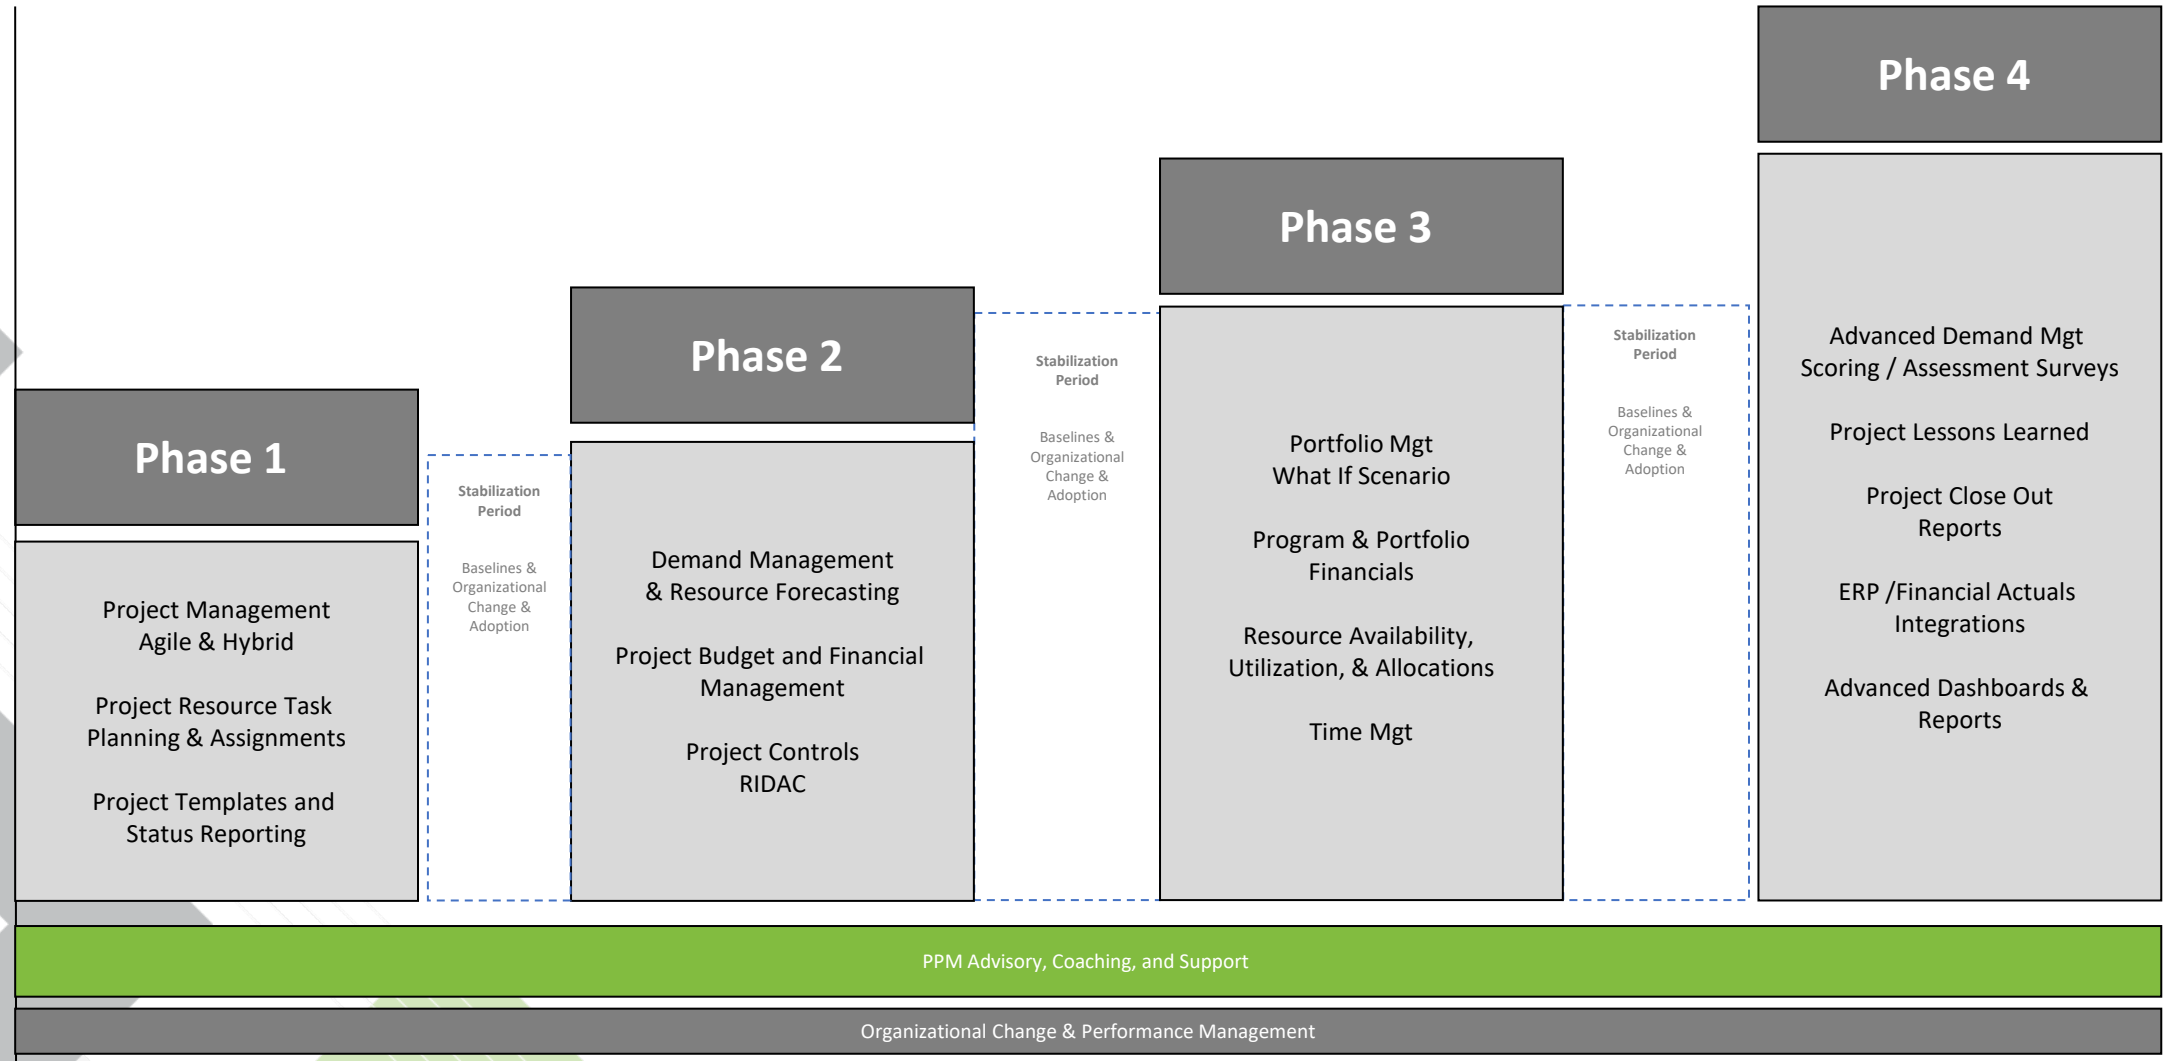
Phase 4

Phase 3

Phase 2

Phase 1

Project Management
Agile & Hybrid

Project Resource Task
Planning & Assignments

Project Templates and
Status Reporting

Stabilization
Period

Baselines &
Organizational
Change &
Adoption

Demand Management
& Resource Forecasting

Project Budget and Financial
Management

Project Controls
RIDAC

Stabilization
Period

Baselines &
Organizational
Change &
Adoption

Portfolio Mgt
What If Scenario

Program & Portfolio
Financials

Resource Availability,
Utilization, & Allocations

Time Mgt

Stabilization
Period

Baselines &
Organizational
Change &
Adoption

Advanced Demand Mgt
Scoring / Assessment Surveys

Project Lessons Learned

Project Close Out
Reports

ERP /Financial Actuals
Integrations

Advanced Dashboards &
Reports

PPM Advisory, Coaching, and Support

Organizational Change & Performance Management